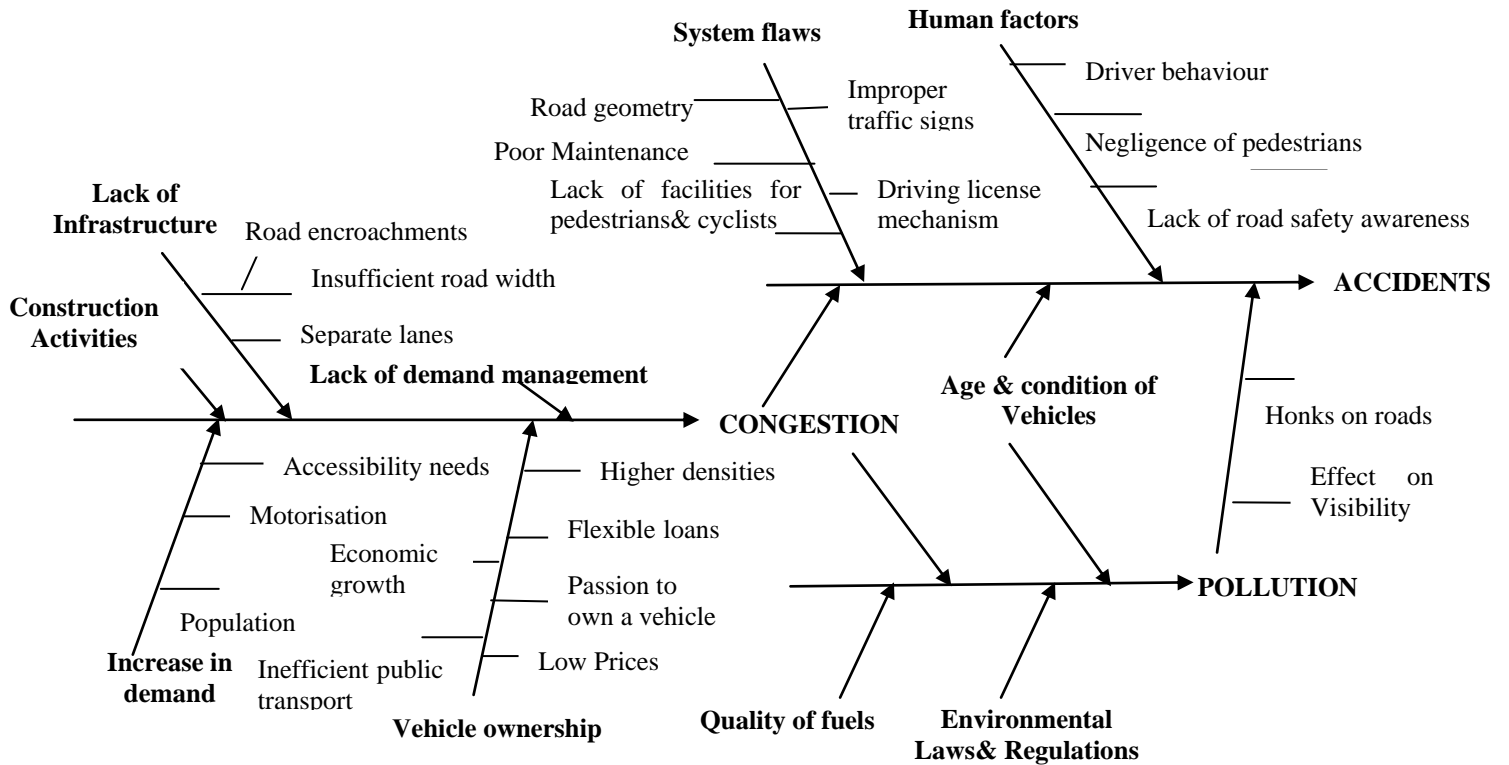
System flaws

Human factors

Road geometry

Improper traffic signs

Driver behaviour

Negligence of pedestrians

Poor Maintenance

Lack of facilities for pedestrians& cyclists

Driving license mechanism

Lack of road safety awareness

Lack of Infrastructure

Road encroachments

Insufficient road width

Separate lanes

Construction Activities

ACCIDENTS

Lack of demand management

Age & condition of Vehicles

CONGESTION

Honks on roads

Accessibility needs

Higher densities

Motorisation

Flexible loans

Economic growth

Effect on Visibility

Passion to own a vehicle

POLLUTION

Population

Increase in demand

Inefficient public transport

Low Prices

Vehicle ownership

Quality of fuels

Environmental Laws& Regulations